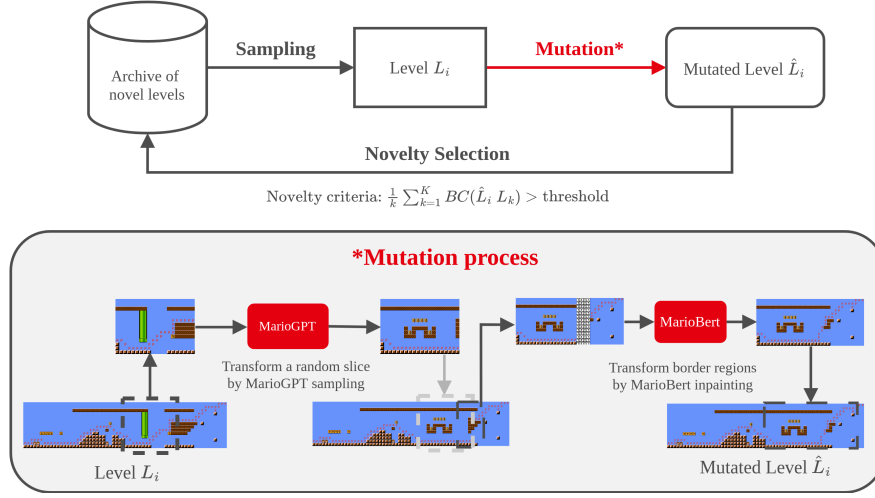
Archive of novel levels

Sampling

Level $L_i$

Mutation*

Mutated Level $\hat{L}_i$

Novelty Selection

Novelty criteria: $\frac{1}{k}\sum_{k=1}^{K} BC(\hat{L}_i\ L_k) >$ threshold

*Mutation process

MarioGPT

Transform a random slice by MarioGPT sampling

MarioBert

Transform border regions by MarioBert inpainting

Level $L_i$

Mutated Level $\hat{L}_i$